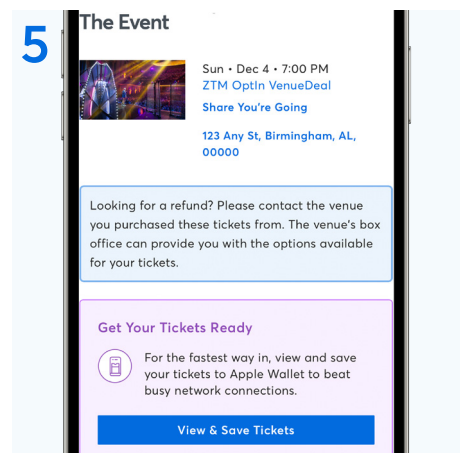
5

The Event

Sun • Dec 4 • 7:00 PM
ZTM OptIn VenueDeal
Share You're Going

123 Any St, Birmingham, AL, 00000

Looking for a refund? Please contact the venue you purchased these tickets from. The venue's box office can provide you with the options available for your tickets.

Get Your Tickets Ready

For the fastest way in, view and save your tickets to Apple Wallet to beat busy network connections.

View & Save Tickets